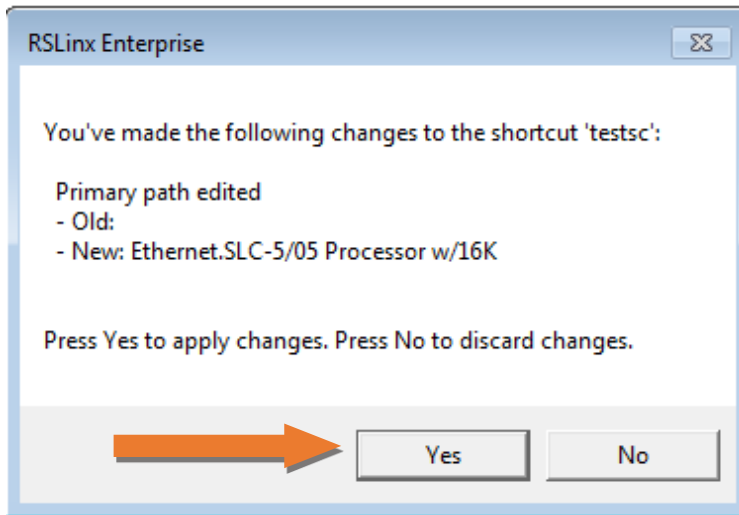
RSLinx Enterprise

You've made the following changes to the shortcut 'testsc':

Primary path edited
- Old:
- New: Ethernet.SLC-5/05 Processor w/16K

Press Yes to apply changes. Press No to discard changes.

Yes

No